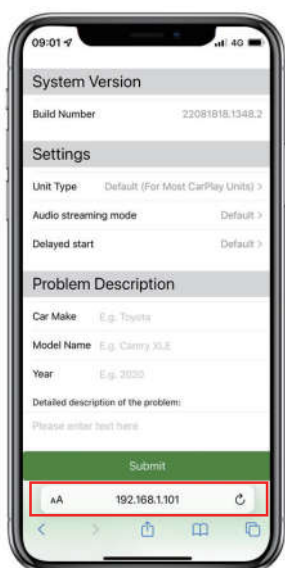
09:01
4G

System Version

Build Number 22081818.1348.2

Settings

Unit Type Default (For Most CarPlay Units) >

Audio streaming mode Default >

Delayed start Default >

Problem Description

Car Make E.g. Toyota

Model Name E.g. Camry XLE

Year E.g. 2020

Detailed description of the problem:

Please enter text here

Submit

AA 192.168.1.101